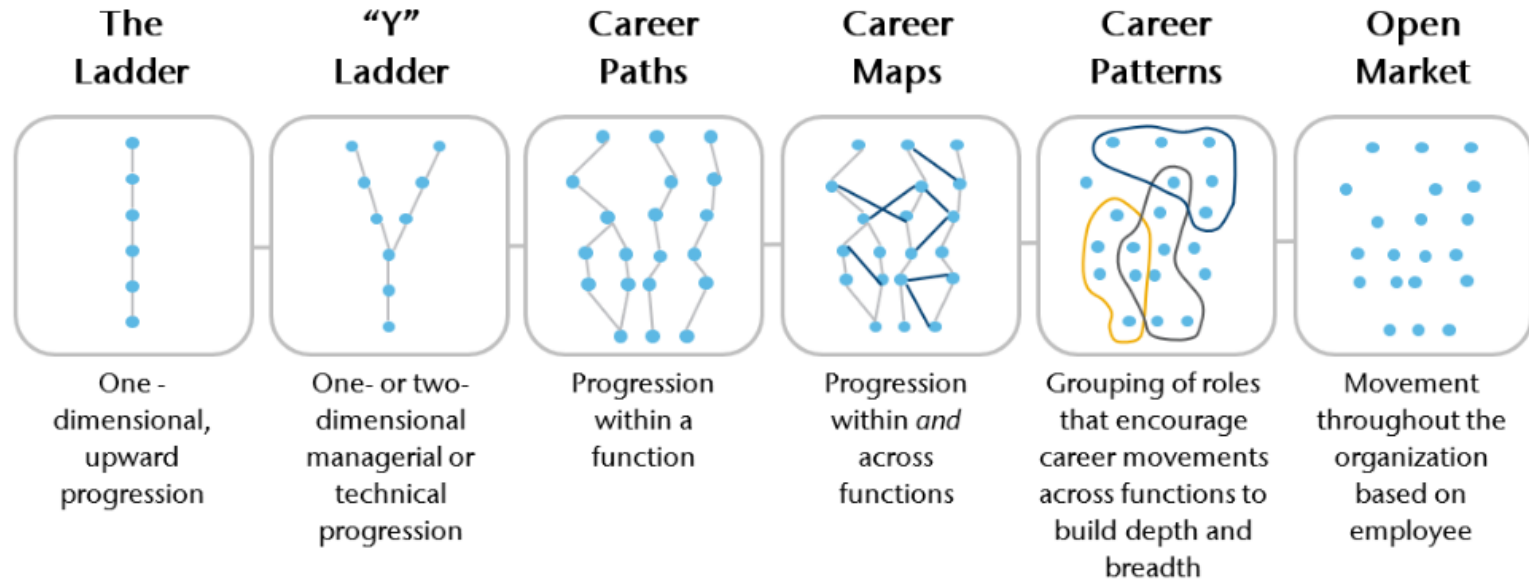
The Ladder

One - dimensional, upward progression

"Y" Ladder

One- or two- dimensional managerial or technical progression

Career Paths

Progression within a function

Career Maps

Progression within *and* across functions

Career Patterns

Grouping of roles that encourage career movements across functions to build depth and breadth

Open Market

Movement throughout the organization based on employee